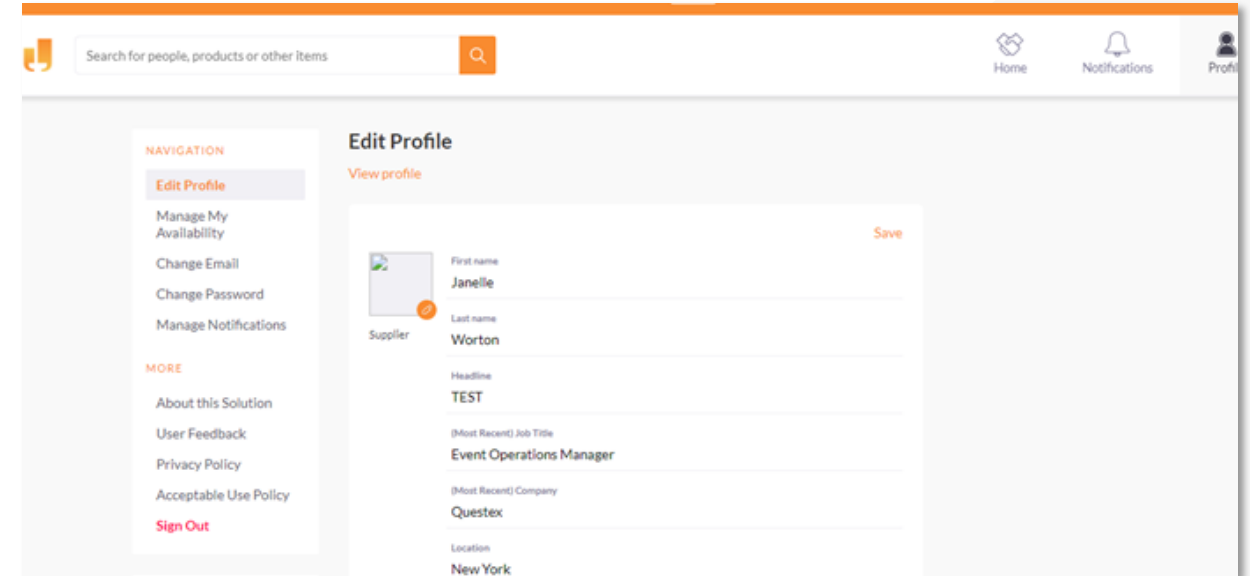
Search for people, products or other items

Home

Notifications

Profi

NAVIGATION

Edit Profile

Manage My Availability

Change Email

Change Password

Manage Notifications

MORE

About this Solution

User Feedback

Privacy Policy

Acceptable Use Policy

Sign Out

Edit Profile

View profile

Save

Supplier

First name

Janelle

Last name

Worton

Headline

TEST

(Most Recent) Job Title

Event Operations Manager

(Most Recent) Company

Questex

Location

New York